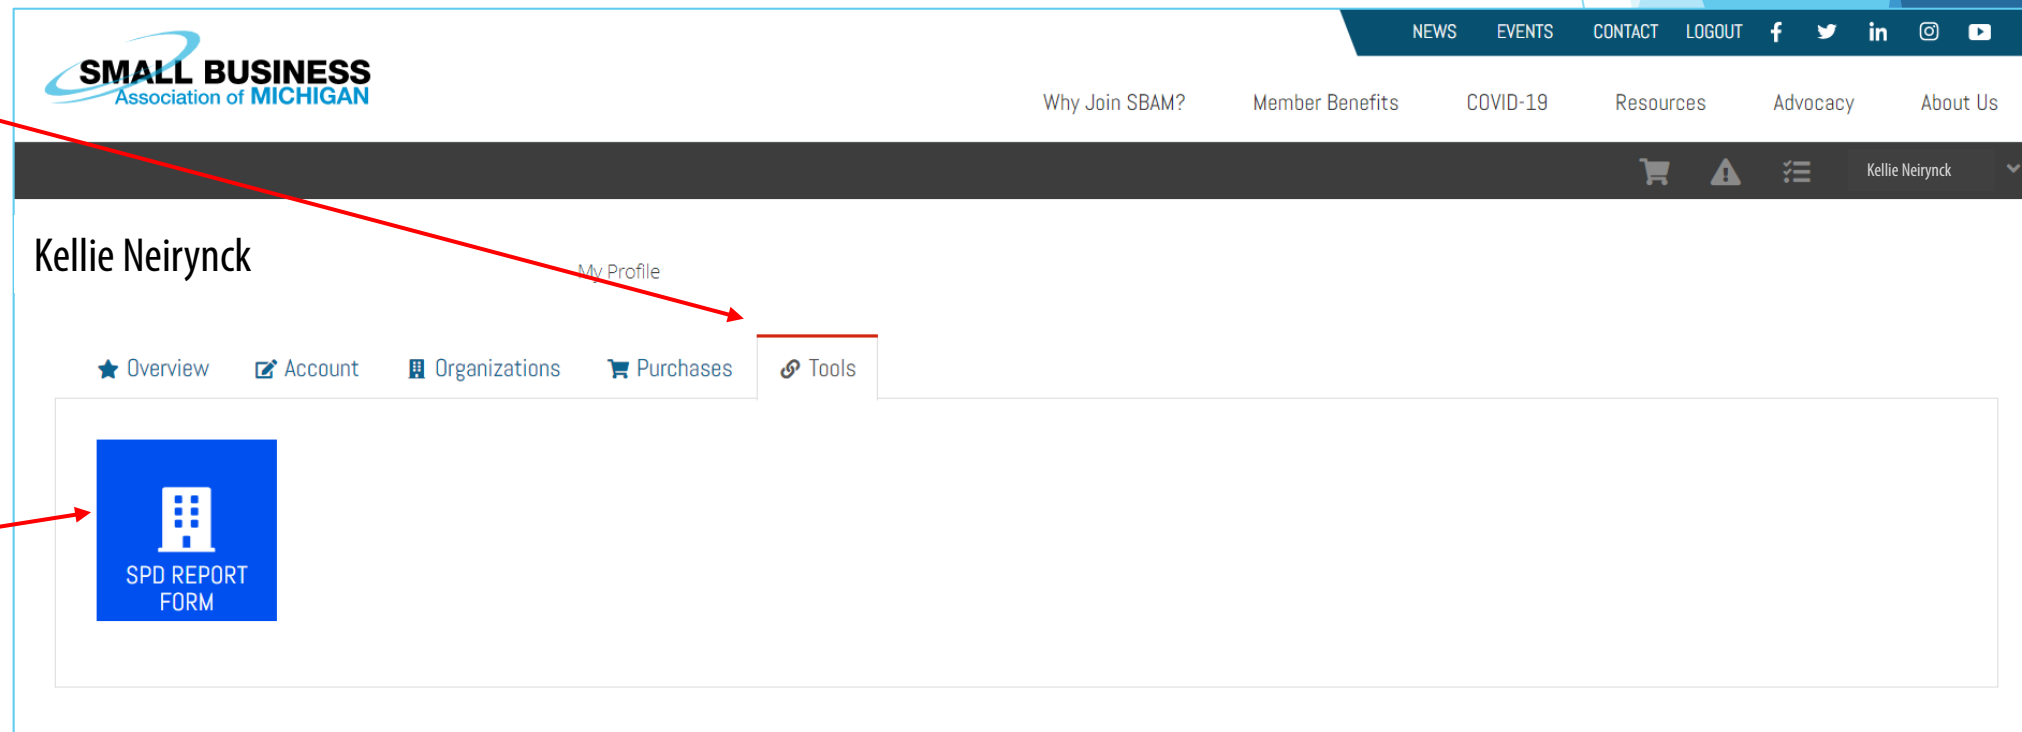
SMALL BUSINESS
Association of MICHIGAN

NEWS EVENTS CONTACT LOGOUT

Why Join SBAM? Member Benefits COVID-19 Resources Advocacy About Us

Kellie Neirynck

Kellie Neirynck

My Profile

Overview Account Organizations Purchases Tools

SPD REPORT FORM